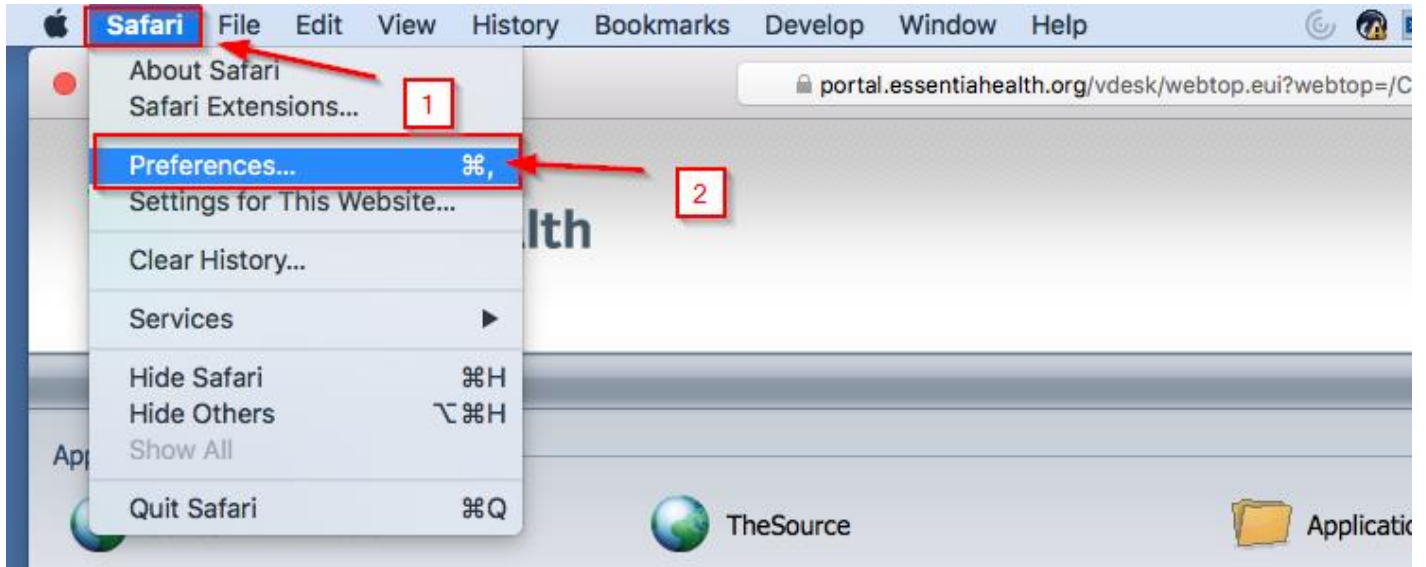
Safari File Edit View History Bookmarks Develop Window Help

portal.essentiahealth.org/vdesk/webtop.eui?webtop=/C

About Safari
Safari Extensions...

1

Preferences... ⌘,

2

Settings for This Website...

lth

Clear History...

Services ▶

Hide Safari ⌘H
Hide Others ⌥⌘H
Show All

App

Quit Safari ⌘Q

TheSource

Applicati